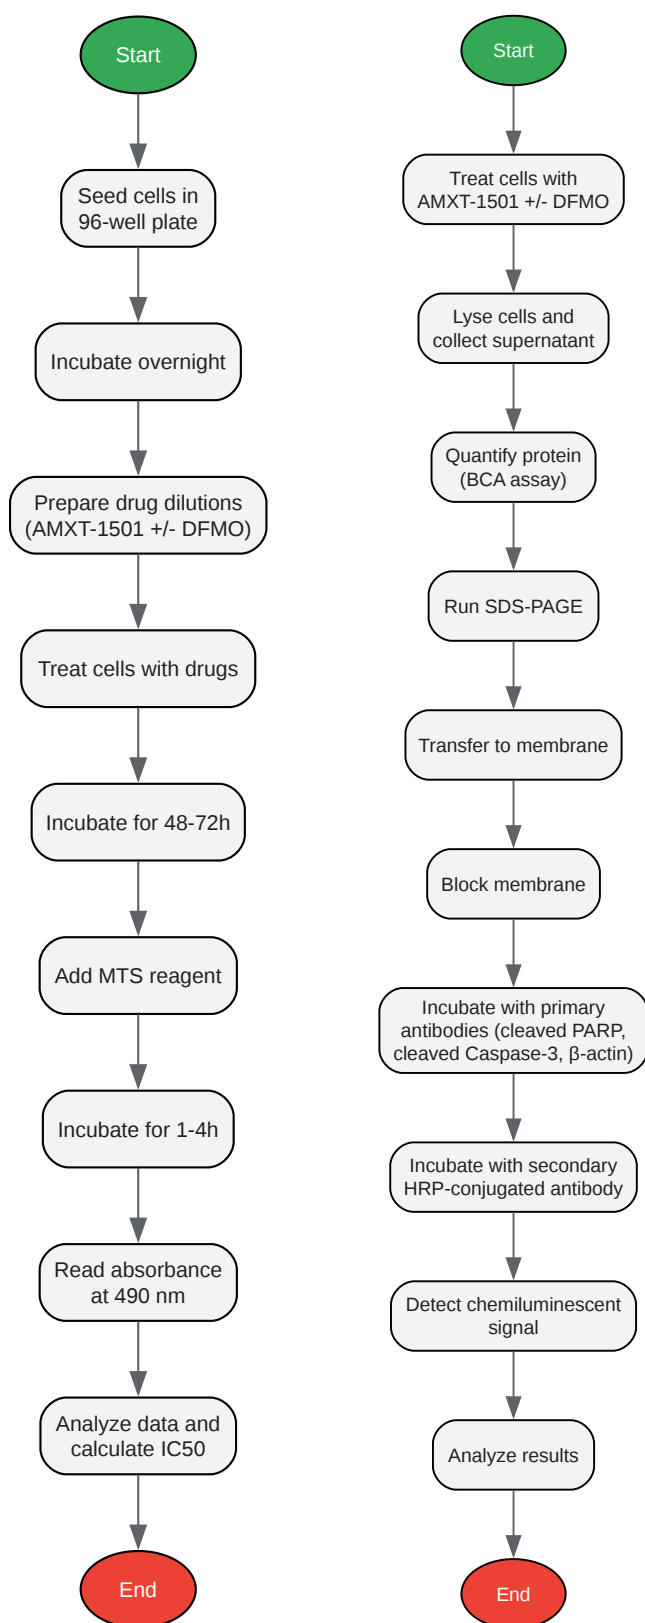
Start

Seed cells in 96-well plate

Incubate overnight

Prepare drug dilutions (AMXT-1501 +/- DFMO)

Treat cells with drugs

Incubate for 48-72h

Add MTS reagent

Incubate for 1-4h

Read absorbance at 490 nm

Analyze data and calculate IC50

End

Start

Treat cells with AMXT-1501 +/- DFMO

Lyse cells and collect supernatant

Quantify protein (BCA assay)

Run SDS-PAGE

Transfer to membrane

Block membrane

Incubate with primary antibodies (cleaved PARP, cleaved Caspase-3, β-actin)

Incubate with secondary HRP-conjugated antibody

Detect chemiluminescent signal

Analyze results

End